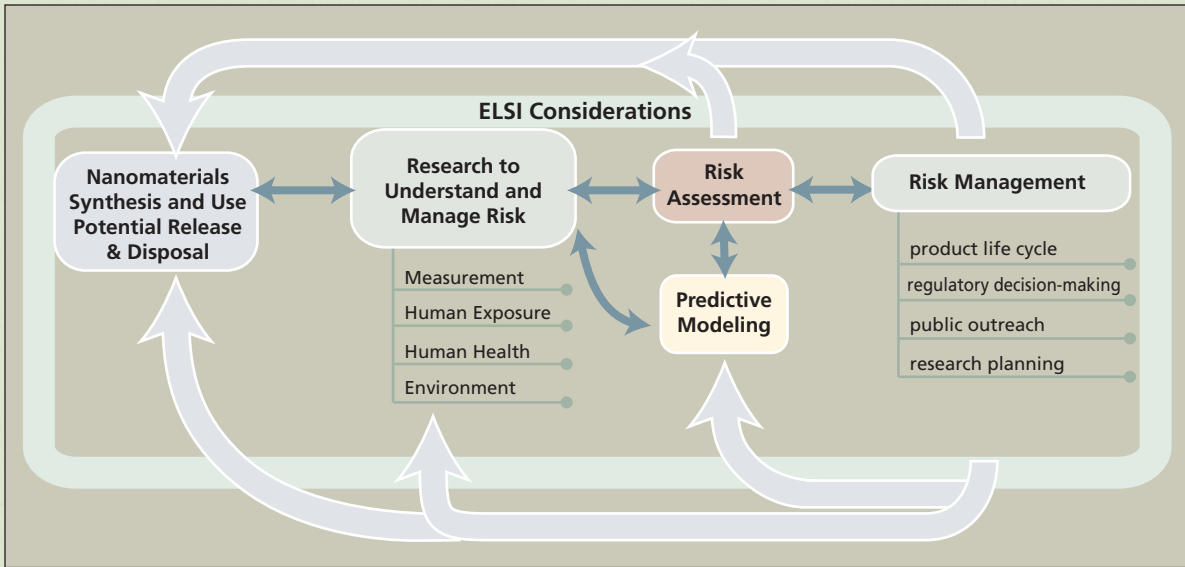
ELSI Considerations

Nanomaterials Synthesis and Use Potential Release & Disposal

Research to Understand and Manage Risk

Measurement
Human Exposure
Human Health
Environment

Risk Assessment

Predictive Modeling

Risk Management

product life cycle
regulatory decision-making
public outreach
research planning